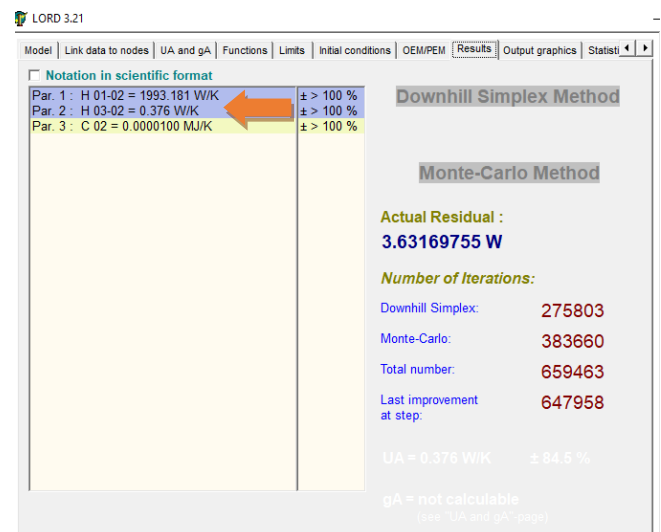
LORD 3.21

Model | Link data to nodes | UA and gA | Functions | Limits | Initial conditions | OEM/PEM | Results | Output graphics | Statisti

Notation in scientific format

Par. 1 : H 01-02 = 1993.181 W/K ± > 100 %
Par. 2 : H 03-02 = 0.376 W/K ± > 100 %
Par. 3 : C 02 = 0.0000100 MJ/K ± > 100 %

Downhill Simplex Method

Monte-Carlo Method

Actual Residual :
3.63169755 W

Number of Iterations:

Downhill Simplex: 275803

Monte-Carlo: 383660

Total number: 659463

Last improvement at step: 647958

UA = 0.376 W/K ± 84.5 %

gA = not calculable
(see "UA and gA"-page)